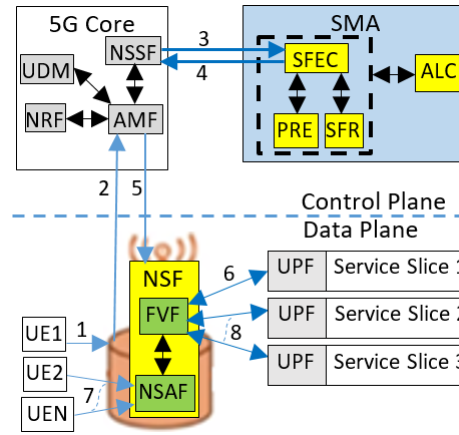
5G Core

SMA

UDM

NSSF

3

4

SFEC

ALC

NRF

AMF

PRE

SFR

2

5

Control Plane

Data Plane

NSF

6

UPF

Service Slice 1

FVF

UPF

Service Slice 2

UE1

1

8

UPF

Service Slice 3

UE2

7

NSAF

UEN